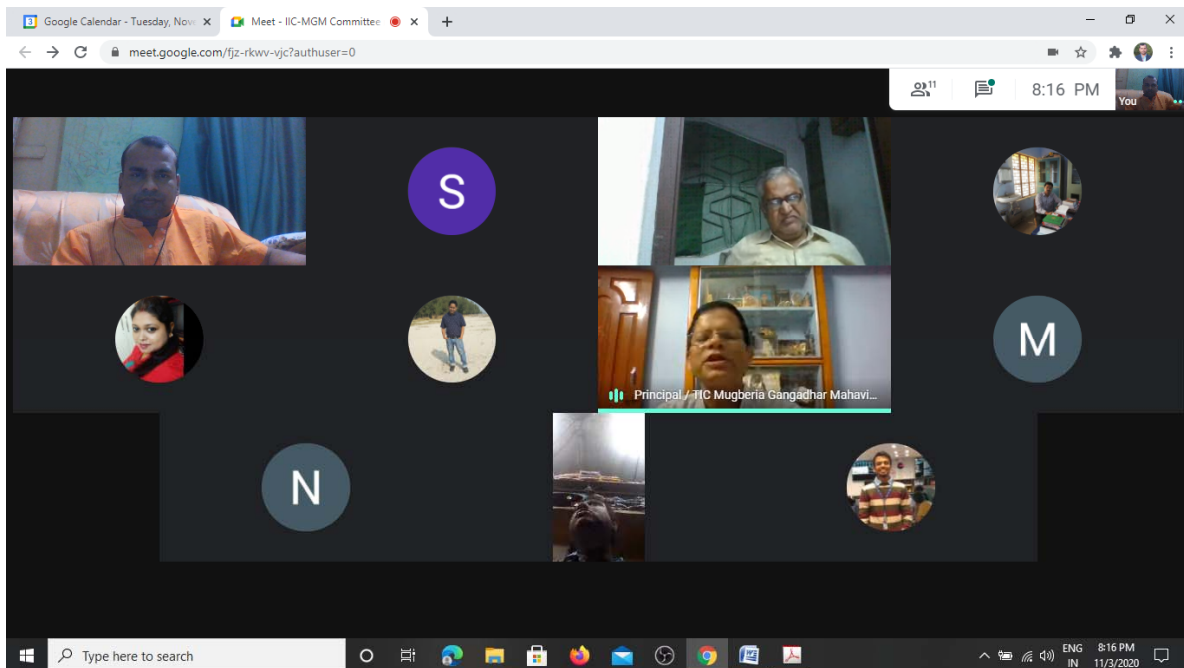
Google Calendar - Tuesday, Nov

Meet - IIC-MGM Committee

meet.google.com/fjz-rkwv-vjc?authuser=0

11

8:16 PM

You

S

M

N

Principal / IIC Mugberia Gangadhar Mahavi...

Type here to search

ENG IN

8:16 PM 11/3/2020